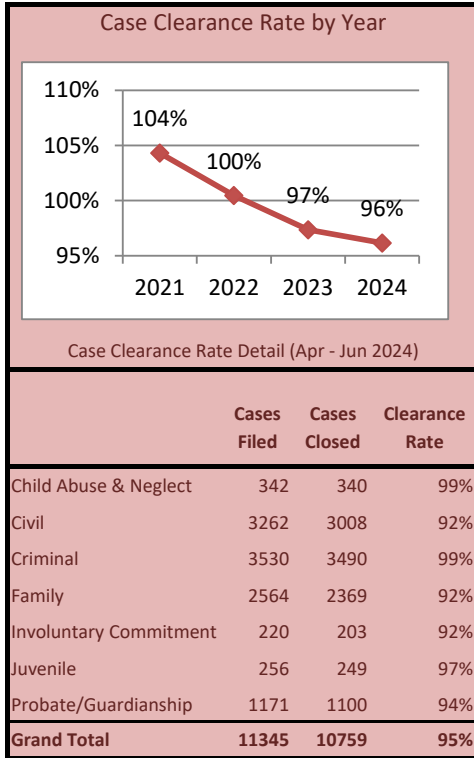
Case Clearance Rate by Year

110%
105%
100%
95%

104%
100%
97%
96%

2021 2022 2023 2024

Case Clearance Rate Detail (Apr - Jun 2024)

| | Cases Filed | Cases Closed | Clearance Rate |
|---|---|---|---|
| Child Abuse & Neglect | 342 | 340 | 99% |
| Civil | 3262 | 3008 | 92% |
| Criminal | 3530 | 3490 | 99% |
| Family | 2564 | 2369 | 92% |
| Involuntary Commitment | 220 | 203 | 92% |
| Juvenile | 256 | 249 | 97% |
| Probate/Guardianship | 1171 | 1100 | 94% |
| Grand Total | 11345 | 10759 | 95% |